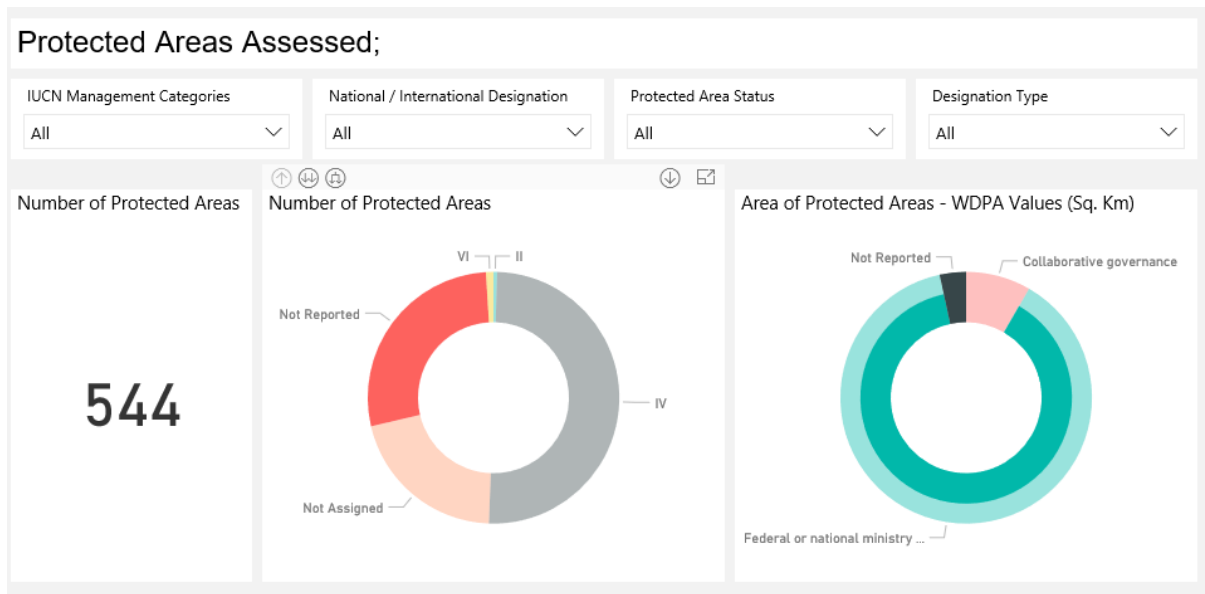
Protected Areas Assessed;

IUCN Management Categories
All

National / International Designation
All

Protected Area Status
All

Designation Type
All

Number of Protected Areas

544

Number of Protected Areas

VI
II
Not Reported
IV
Not Assigned

Area of Protected Areas - WDPA Values (Sq. Km)

Not Reported
Collaborative governance
Federal or national ministry ...